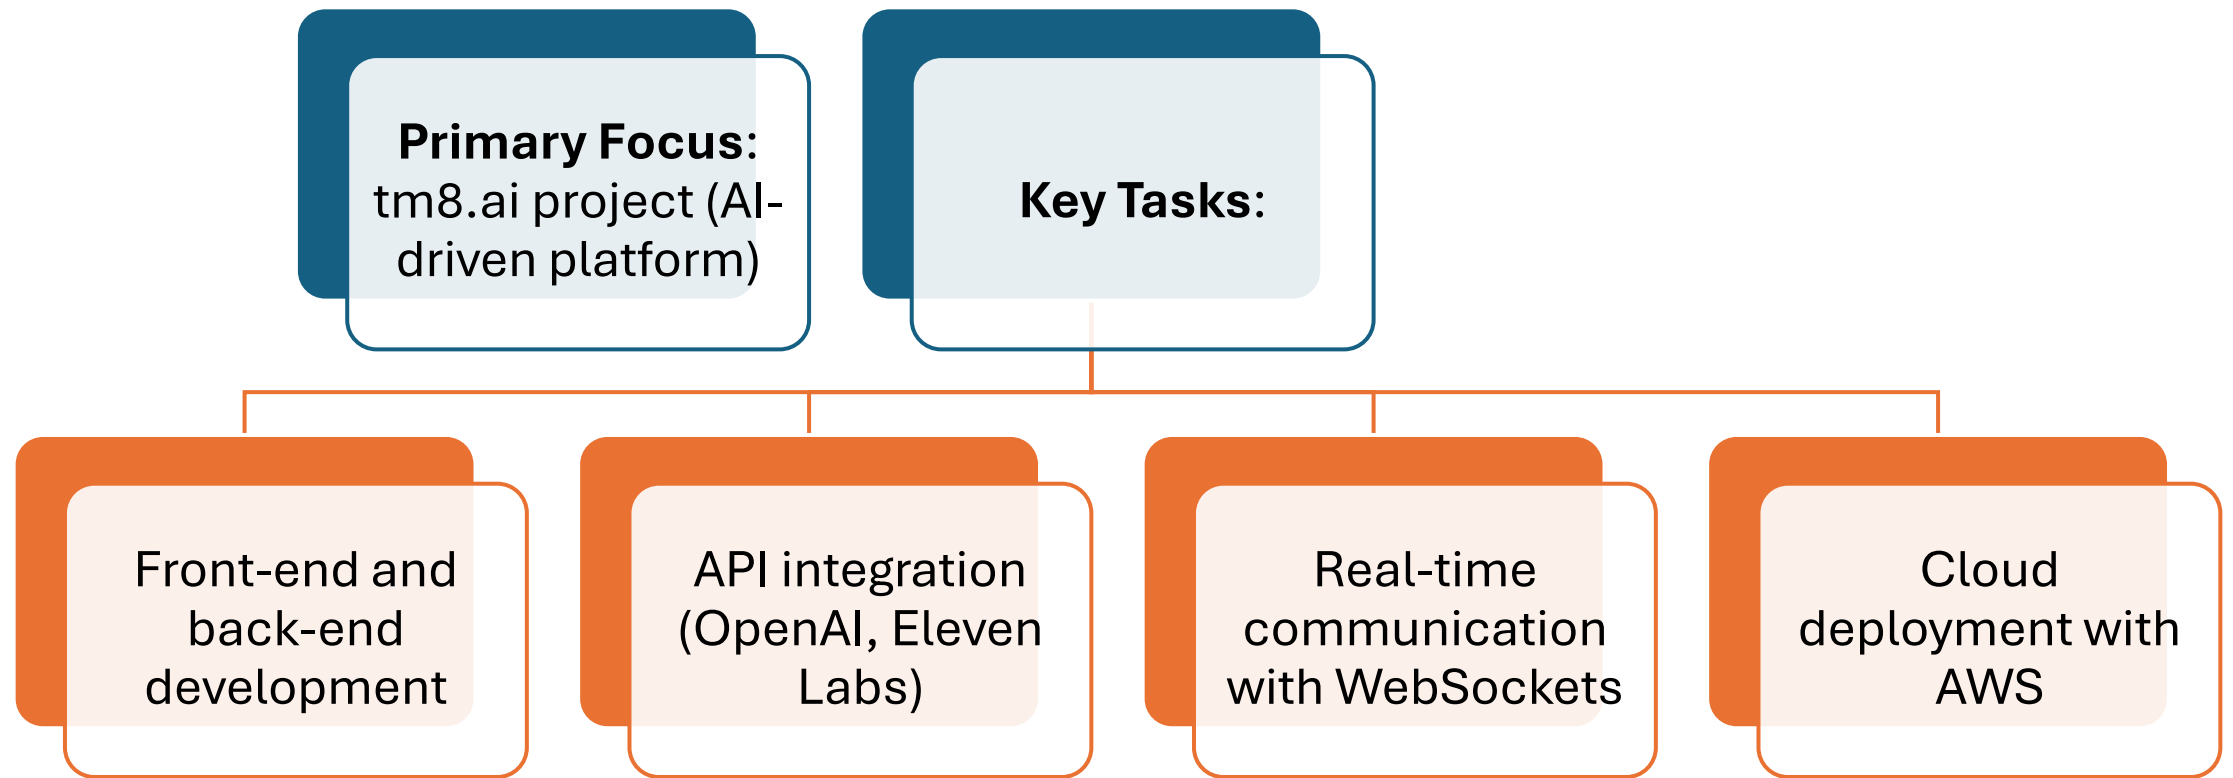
**Primary Focus:** tm8.ai project (AI-driven platform)

**Key Tasks:**

Front-end and back-end development

API integration (OpenAI, Eleven Labs)

Real-time communication with WebSockets

Cloud deployment with AWS